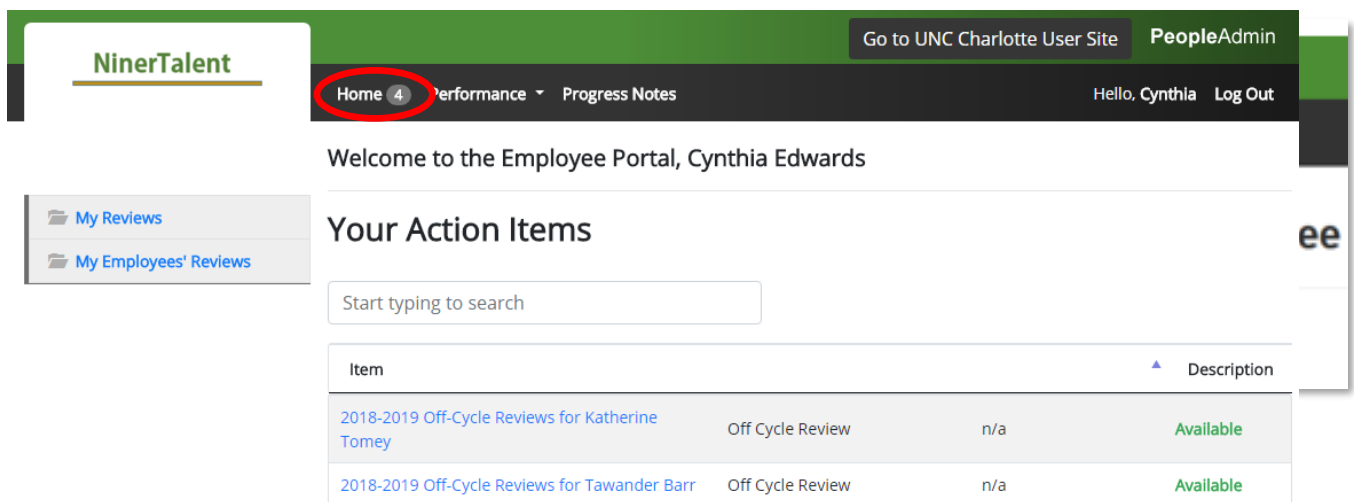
NinerTalent

Go to UNC Charlotte User Site PeopleAdmin

Home 4 Performance Progress Notes Hello, Cynthia Log Out

My Reviews
My Employees' Reviews

Welcome to the Employee Portal, Cynthia Edwards

Your Action Items

Start typing to search

| Item | | | Description |
|---|---|---|---|
| 2018-2019 Off-Cycle Reviews for Katherine Tomey | Off Cycle Review | n/a | Available |
| 2018-2019 Off-Cycle Reviews for Tawander Barr | Off Cycle Review | n/a | Available |

ee